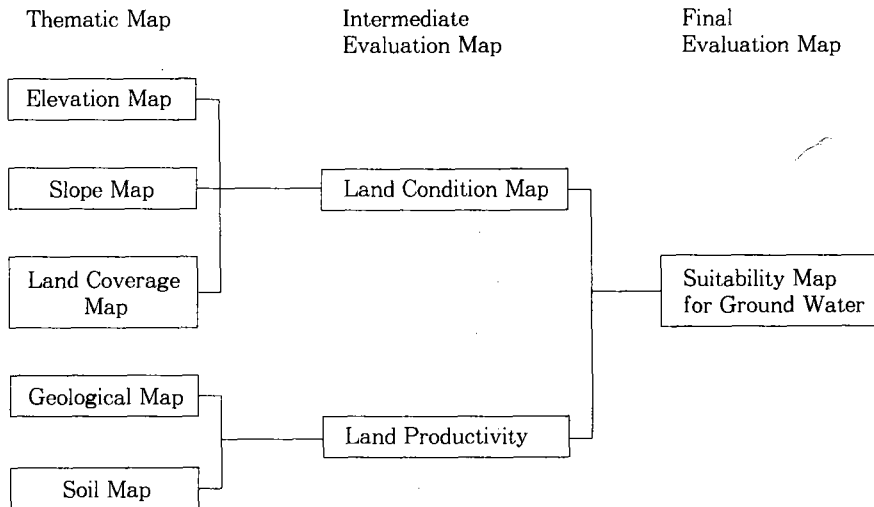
Thematic Map

Intermediate Evaluation Map

Final Evaluation Map

Elevation Map

Slope Map

Land Coverage Map

Land Condition Map

Suitability Map for Ground Water

Geological Map

Soil Map

Land Productivity